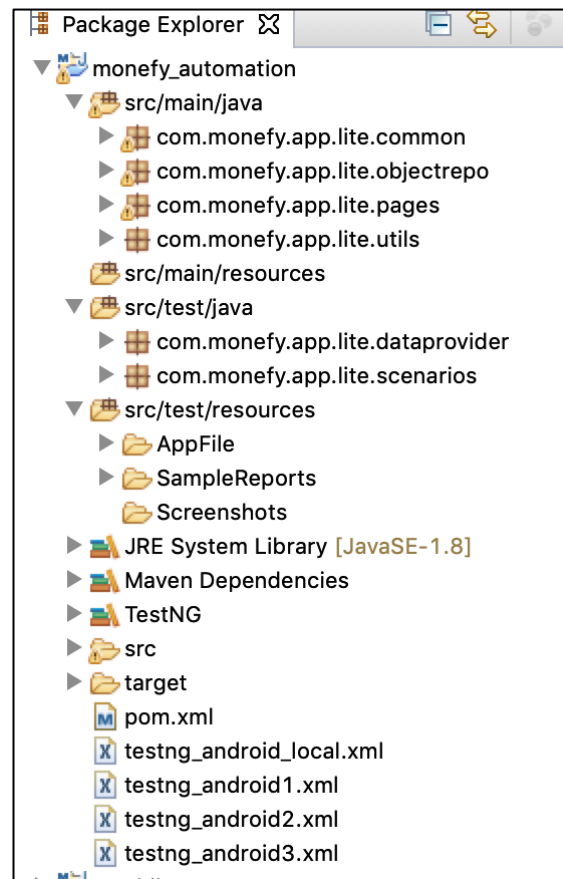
Package Explorer

monefy_automation
src/main/java
com.monefy.app.lite.common
com.monefy.app.lite.objectrepo
com.monefy.app.lite.pages
com.monefy.app.lite.utils
src/main/resources
src/test/java
com.monefy.app.lite.dataprovider
com.monefy.app.lite.scenarios
src/test/resources
AppFile
SampleReports
Screenshots
JRE System Library [JavaSE-1.8]
Maven Dependencies
TestNG
src
target
pom.xml
testng_android_local.xml
testng_android1.xml
testng_android2.xml
testng_android3.xml